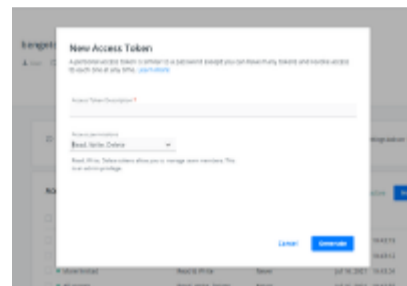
New Access Token

A personal access token is similar to a password except you can have many tokens and revoke access to each one at any time. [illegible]

Access Token Description *

Access permissions

Read, Write, Delete

Read, Write, Delete scopes allows you to manage team members. This is an admin privilege.

Cancel

Generate